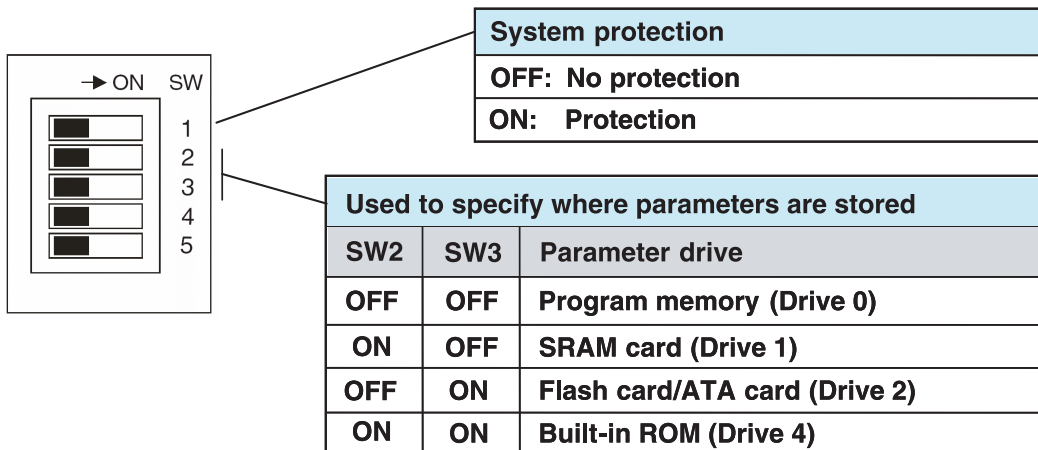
→ ON SW
1
2
3
4
5

System protection
OFF: No protection
ON: Protection

Used to specify where parameters are stored

| SW2 | SW3 | Parameter drive |
|---|---|---|
| OFF | OFF | Program memory (Drive 0) |
| ON | OFF | SRAM card (Drive 1) |
| OFF | ON | Flash card/ATA card (Drive 2) |
| ON | ON | Built-in ROM (Drive 4) |